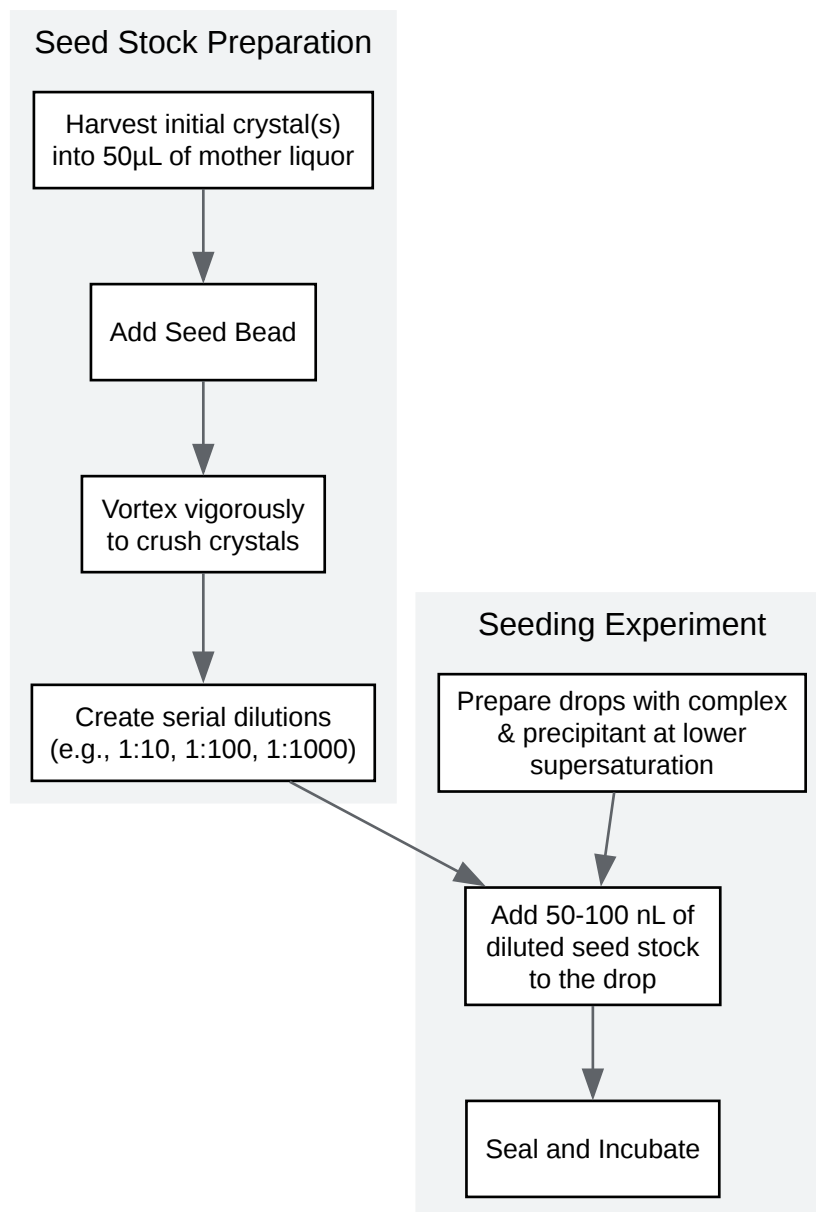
Seed Stock Preparation

Harvest initial crystal(s) into 50µL of mother liquor

Add Seed Bead

Vortex vigorously to crush crystals

Create serial dilutions (e.g., 1:10, 1:100, 1:1000)

Seeding Experiment

Prepare drops with complex & precipitant at lower supersaturation

Add 50-100 nL of diluted seed stock to the drop

Seal and Incubate